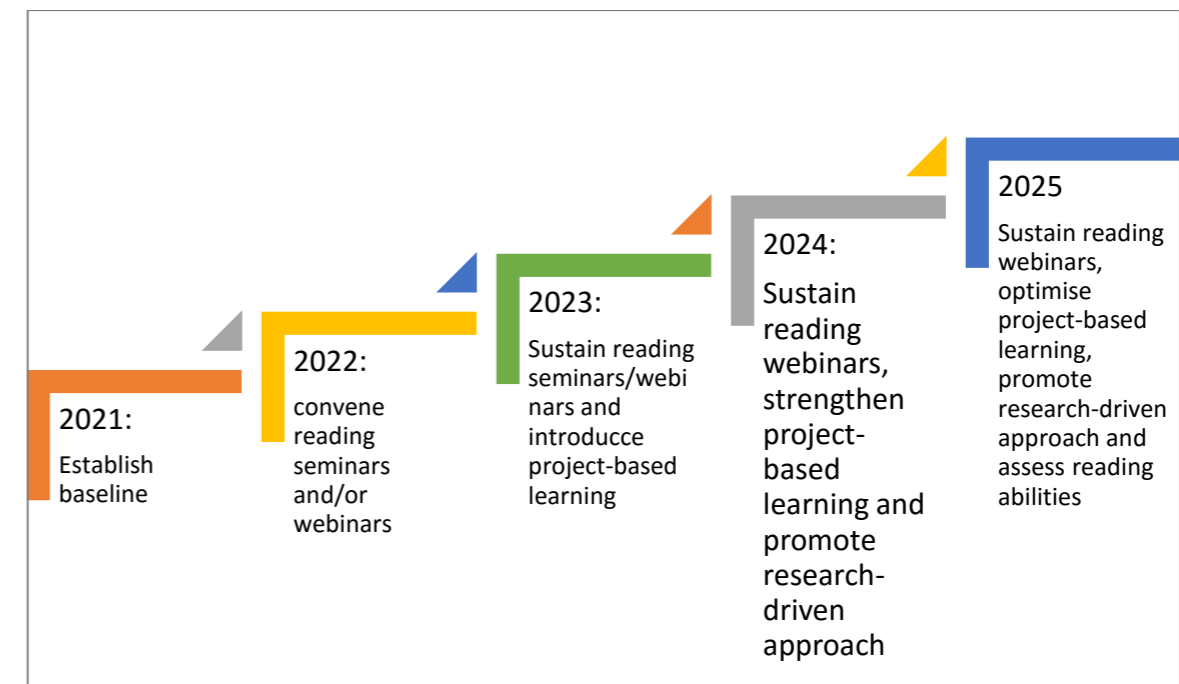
2021:

Establish baseline

2022:

convene reading seminars and/or webinars

2023:

Sustain reading seminars/webinars and introducce project-based learning

2024:

Sustain reading webinars, strengthen project-based learning and promote research-driven approach

2025

Sustain reading webinars, optimise project-based learning, promote research-driven approach and assess reading abilities